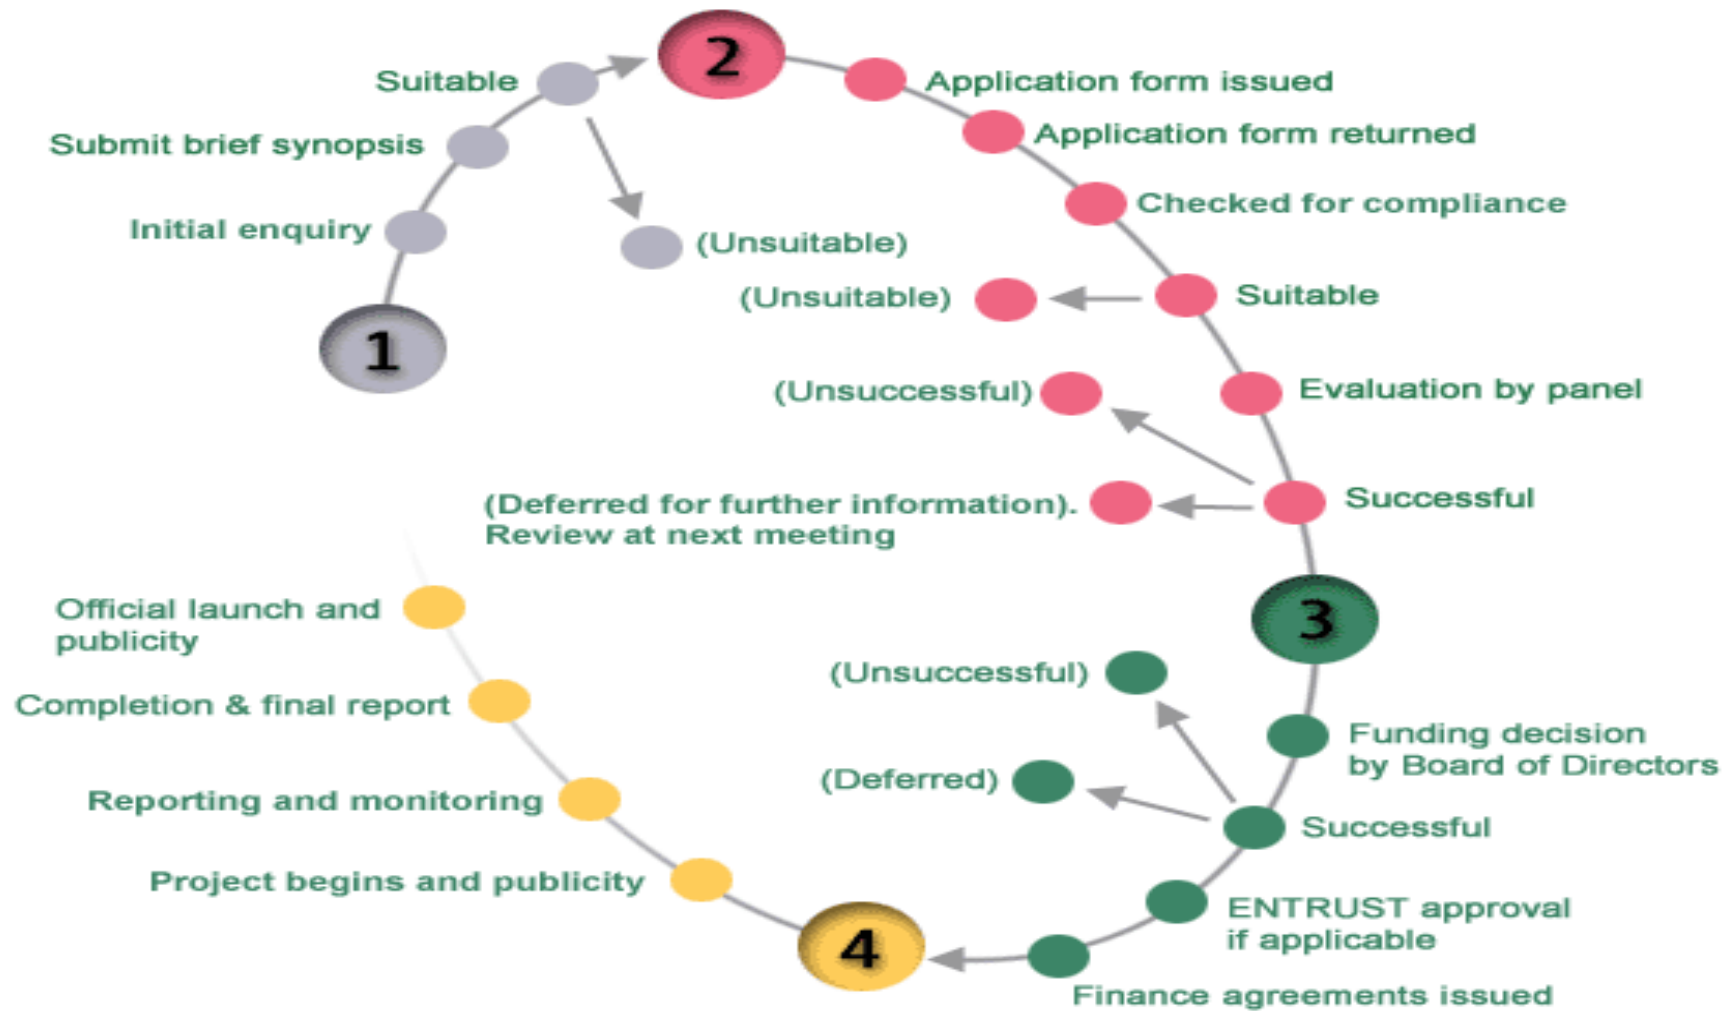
1
Initial enquiry
Submit brief synopsis
Suitable
(Unsuitable)
2
Application form issued
Application form returned
Checked for compliance
Suitable
(Unsuitable)
Evaluation by panel
(Unsuccessful)
Successful
(Deferred for further information). Review at next meeting
3
(Unsuccessful)
Funding decision by Board of Directors
(Deferred)
Successful
ENTRUST approval if applicable
Finance agreements issued
4
Project begins and publicity
Reporting and monitoring
Completion & final report
Official launch and publicity